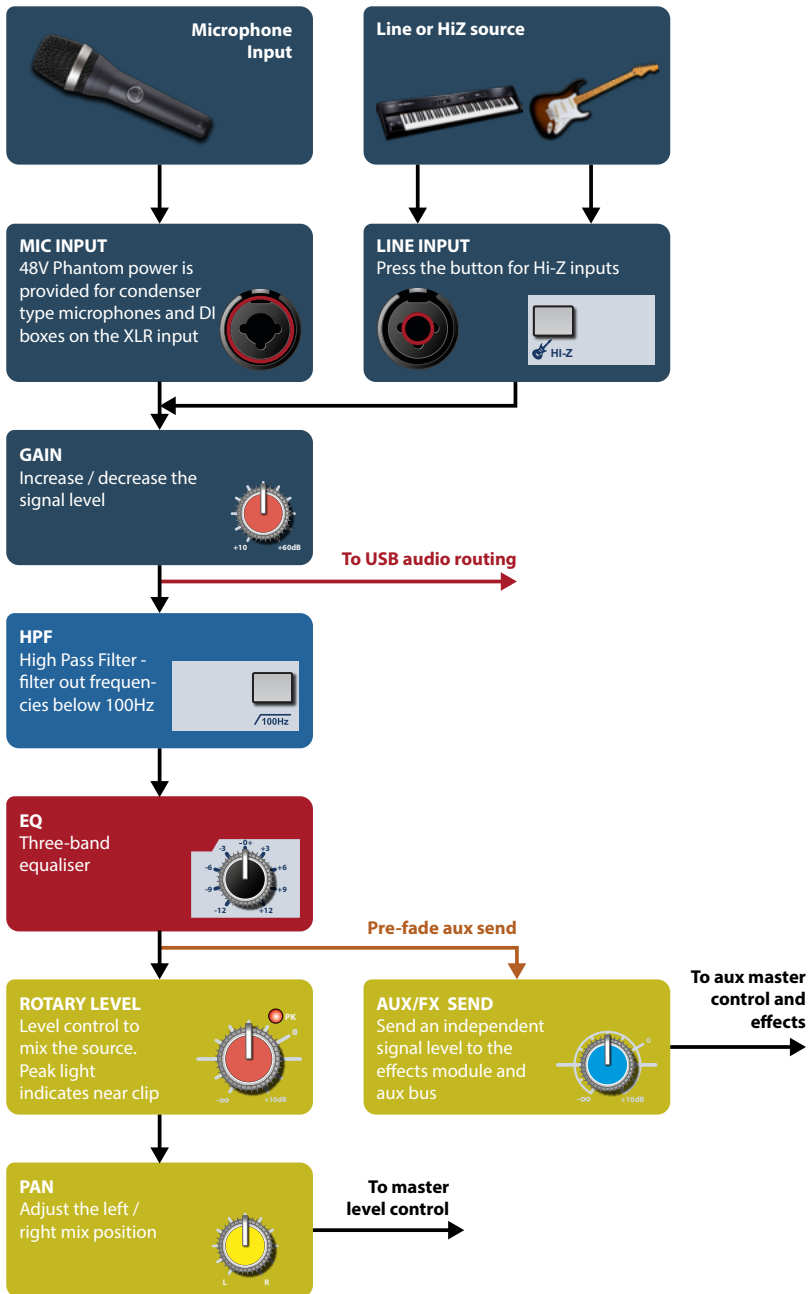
Microphone Input

Line or HiZ source

MIC INPUT
48V Phantom power is provided for condenser type microphones and DI boxes on the XLR input

LINE INPUT
Press the button for Hi-Z inputs

HI-Z

GAIN
Increase / decrease the signal level

+10 +60dB

To USB audio routing

HPF
High Pass Filter - filter out frequencies below 100Hz

100Hz

EQ
Three-band equaliser

-3 -0+ +3
-6 +6
-9 +9
-12 +12

Pre-fade aux send

ROTARY LEVEL
Level control to mix the source. Peak light indicates near clip

PK
0
-∞ +10dB

AUX/FX SEND
Send an independent signal level to the effects module and aux bus

0
-∞ +10dB

To aux master control and effects

PAN
Adjust the left / right mix position

L R

To master level control